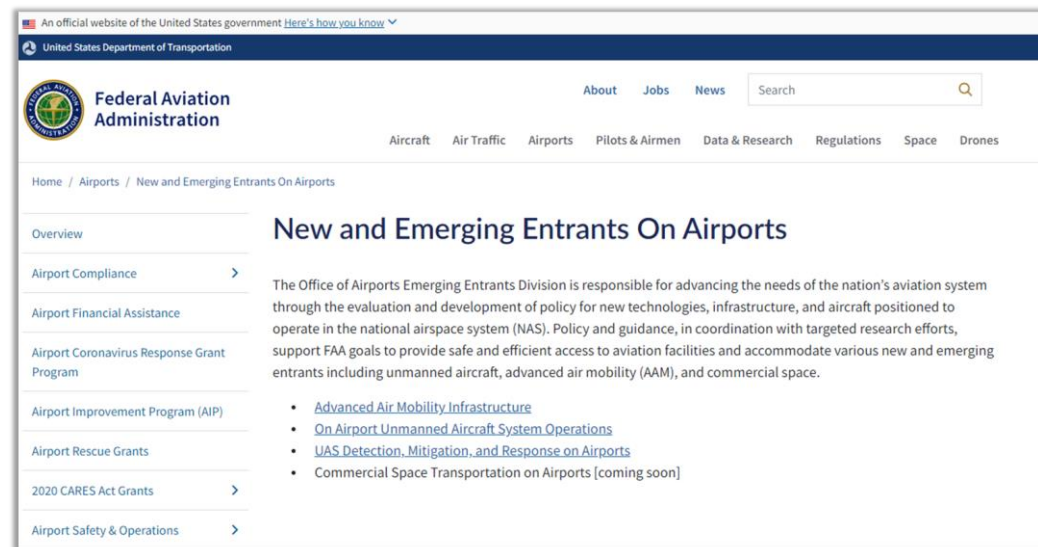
An official website of the United States government Here's how you know

United States Department of Transportation

FEDERAL AVIATION ADMINISTRATION

Federal Aviation Administration

About Jobs News Search

Aircraft Air Traffic Airports Pilots & Airmen Data & Research Regulations Space Drones

Home / Airports / New and Emerging Entrants On Airports

Overview
Airport Compliance
Airport Financial Assistance
Airport Coronavirus Response Grant Program
Airport Improvement Program (AIP)
Airport Rescue Grants
2020 CARES Act Grants
Airport Safety & Operations

New and Emerging Entrants On Airports

The Office of Airports Emerging Entrants Division is responsible for advancing the needs of the nation's aviation system through the evaluation and development of policy for new technologies, infrastructure, and aircraft positioned to operate in the national airspace system (NAS). Policy and guidance, in coordination with targeted research efforts, support FAA goals to provide safe and efficient access to aviation facilities and accommodate various new and emerging entrants including unmanned aircraft, advanced air mobility (AAM), and commercial space.

- Advanced Air Mobility Infrastructure
- On Airport Unmanned Aircraft System Operations
- UAS Detection, Mitigation, and Response on Airports
- Commercial Space Transportation on Airports [coming soon]